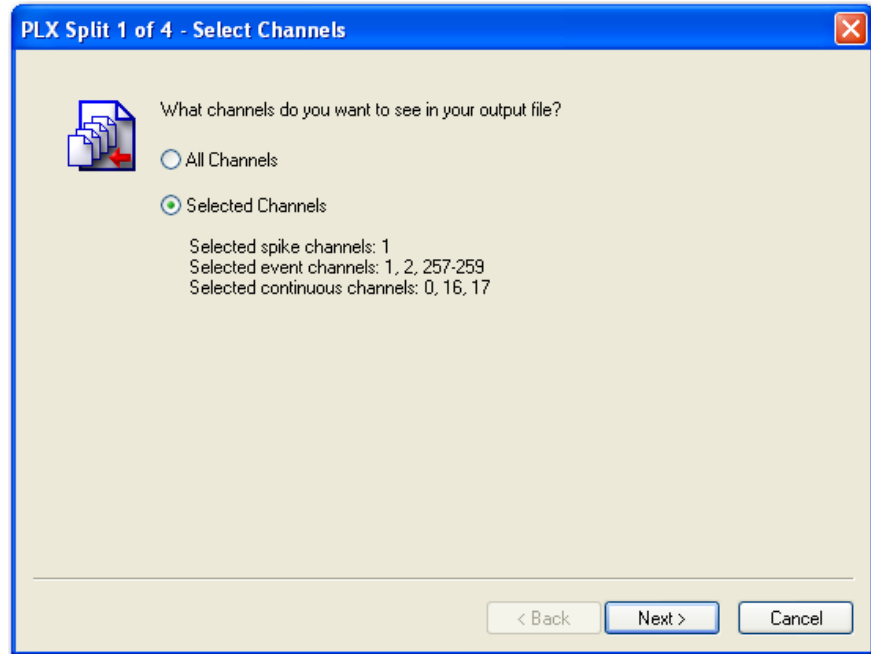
PLX Split 1 of 4 - Select Channels

What channels do you want to see in your output file?

All Channels

Selected Channels

Selected spike channels: 1
Selected event channels: 1, 2, 257-259
Selected continuous channels: 0, 16, 17

< Back
Next >
Cancel